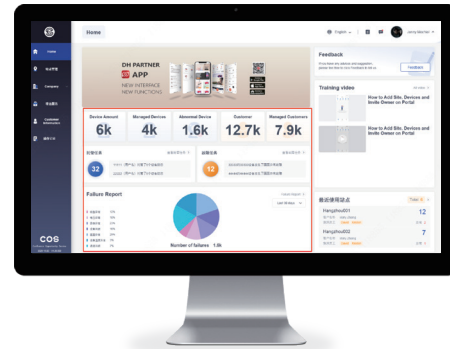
Home

English

Jenny Martin

Home

Company

Customer Information

DH PARTNER
APP
NEW INTERFACE
NEW FUNCTIONS

Device Amount
6k

Managed Devices
4k

Abnormal Device
1.6k

Customer
12.7k

Managed Customers
7.9k

32

12

Failure Report

Last 30 days

Number of failures 1.6k

Feedback

Feedback

Training video

How to Add Site, Devices and Invite Owner on Portal

How to Add Site, Devices and Invite Owner on Portal

Hangzhou001

12

Hangzhou002

7

COS